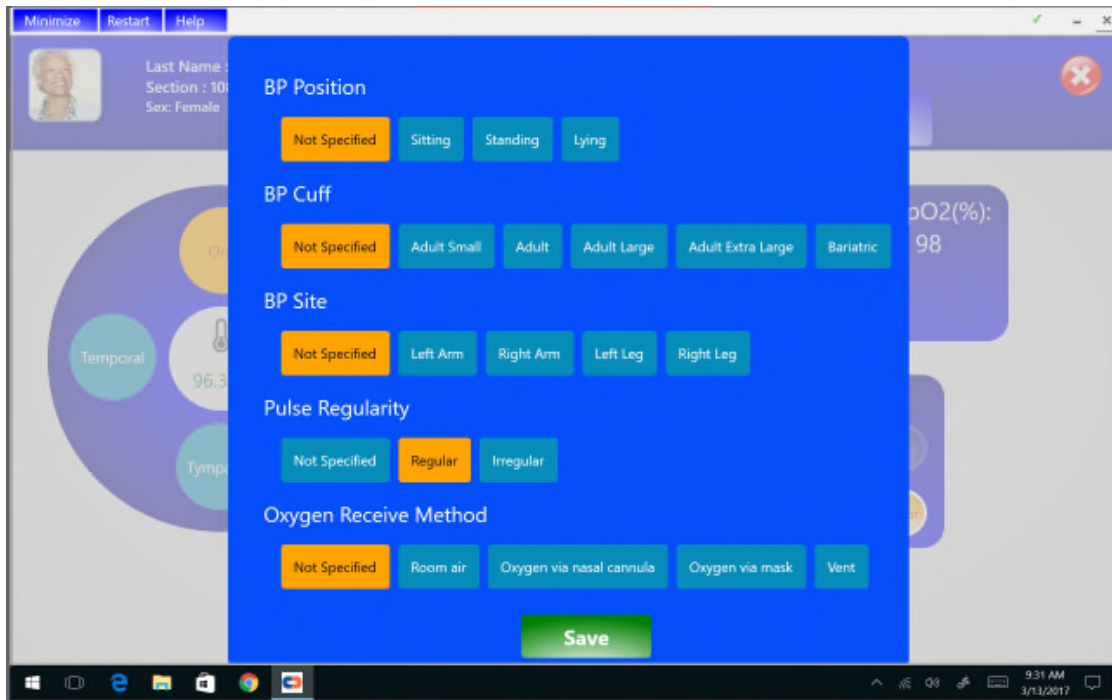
Minimize Restart Help

Last Name :
Section : 10
Sex: Female

BP Position

Not Specified Sitting Standing Lying

BP Cuff

Not Specified Adult Small Adult Adult Large Adult Extra Large Bariatric

BP Site

Not Specified Left Arm Right Arm Left Leg Right Leg

Pulse Regularity

Not Specified Regular Irregular

Oxygen Receive Method

Not Specified Room air Oxygen via nasal cannula Oxygen via mask Vent

Save

pO2(%):
98

Or

Temporal

96.3

Tymp

9:31 AM
3/13/2017